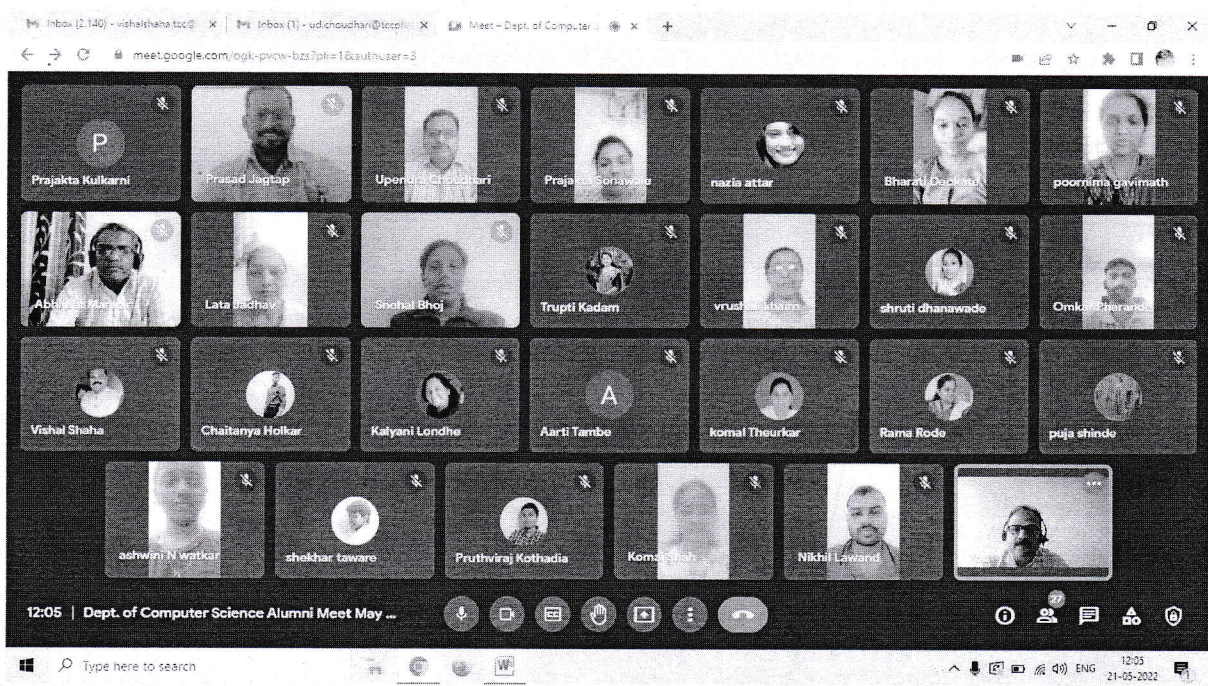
Inbox (2,140) - vishalshaha.tcc@ × | Inbox (1) - ud.choudhari@tccple × | Meet – Dept. of Computer × | +

meet.google.com/ogk-pvcw-bzs?pli=1&authuser=3

P
Prajakta Kulkarni
Prasad Jagtap
Upendra Choudhari
Prajakta Sonawane
nazia attar
Bharati Deokate
poornima gavimath
Abhijit Mane
Lata Jadhav
Snehal Bhoj
Trupti Kadam
vrushali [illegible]
shruti dhanawade
Omkar Pharande
Vishal Shaha
Chaitanya Holkar
Kalyani Londhe
A
Aarti Tambe
komal Theurkar
Rama Rode
puja shinde
ashwini N watkar
shekhar taware
Pruthviraj Kothadia
Komal Shah
Nikhil Lawand

12:05 | Dept. of Computer Science Alumni Meet May ...

27

Type here to search

ENG 12:05 21-05-2022